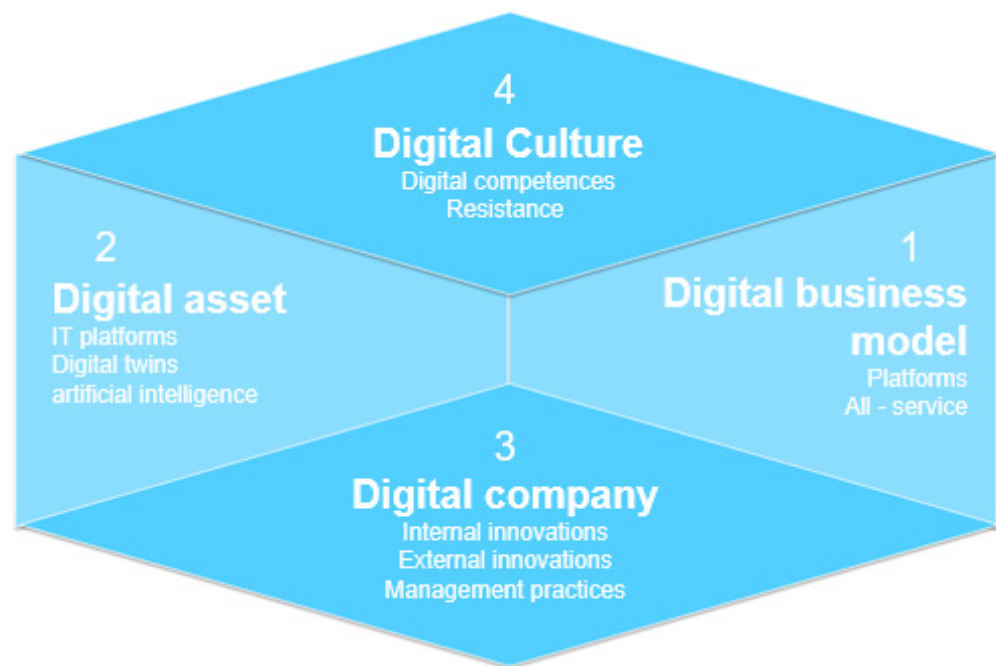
4
Digital Culture
Digital competences
Resistance

2
Digital asset
IT platforms
Digital twins
artificial intelligence

1
Digital business model
Platforms
All - service

3
Digital company
Internal innovations
External innovations
Management practices